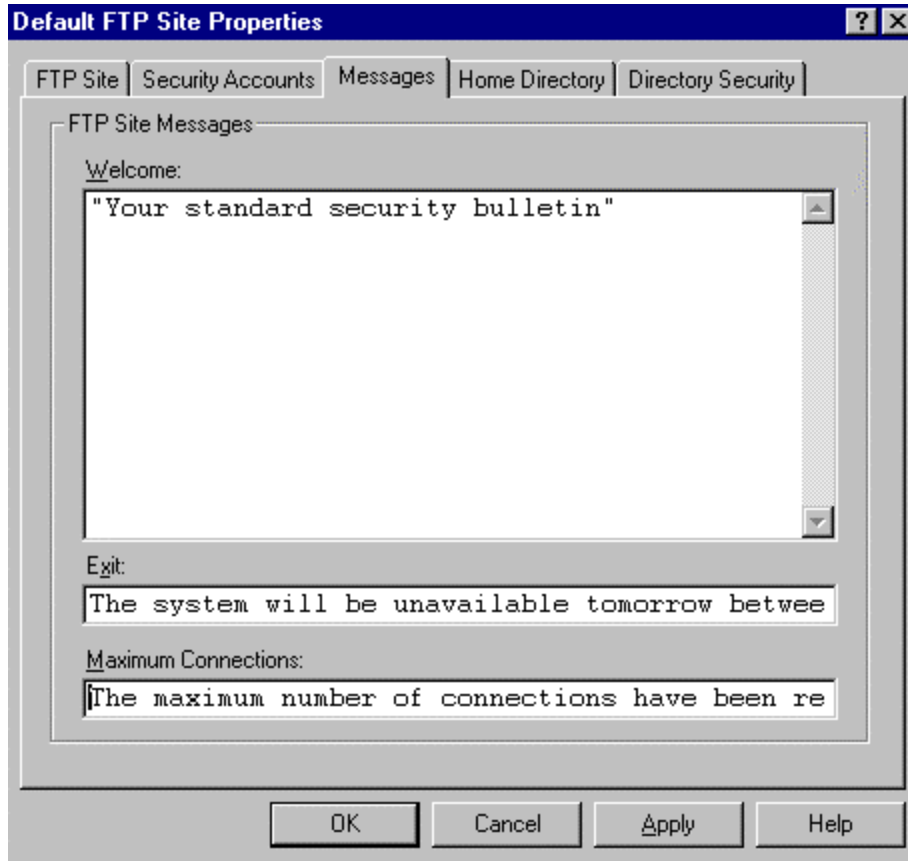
Default FTP Site Properties

? ×

FTP Site | Security Accounts | Messages | Home Directory | Directory Security

FTP Site Messages

Welcome:

"Your standard security bulletin"

Exit:

The system will be unavailable tomorrow betwee

Maximum Connections:

The maximum number of connections have been re

OK

Cancel

Apply

Help